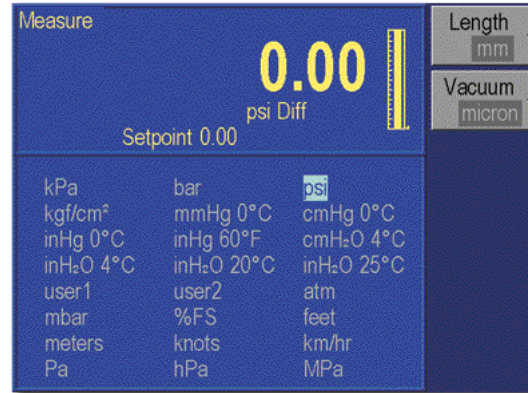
Measure

0.00
psi Diff
Setpoint 0.00

Length
mm

Vacuum
micron

| kPa | bar | psi |
|---|---|---|
| kgf/cm² | mmHg 0°C | cmHg 0°C |
| inHg 0°C | inHg 60°F | cmH₂O 4°C |
| inH₂O 4°C | inH₂O 20°C | inH₂O 25°C |
| user1 | user2 | atm |
| mbar | %FS | feet |
| meters | knots | km/hr |
| Pa | hPa | MPa |